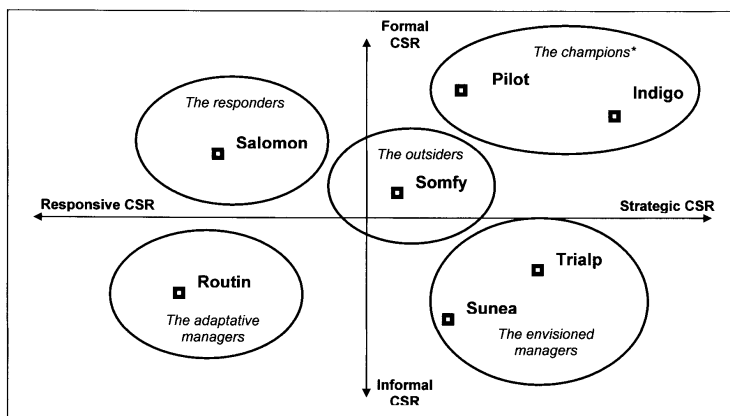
Formal CSR

The champions*

Pilot

Indigo

The responders

Salomon

The outsiders

Somfy

Responsive CSR

Strategic CSR

Trialp

Routin

Sunea

The adaptative managers

The envisioned managers

Informal CSR